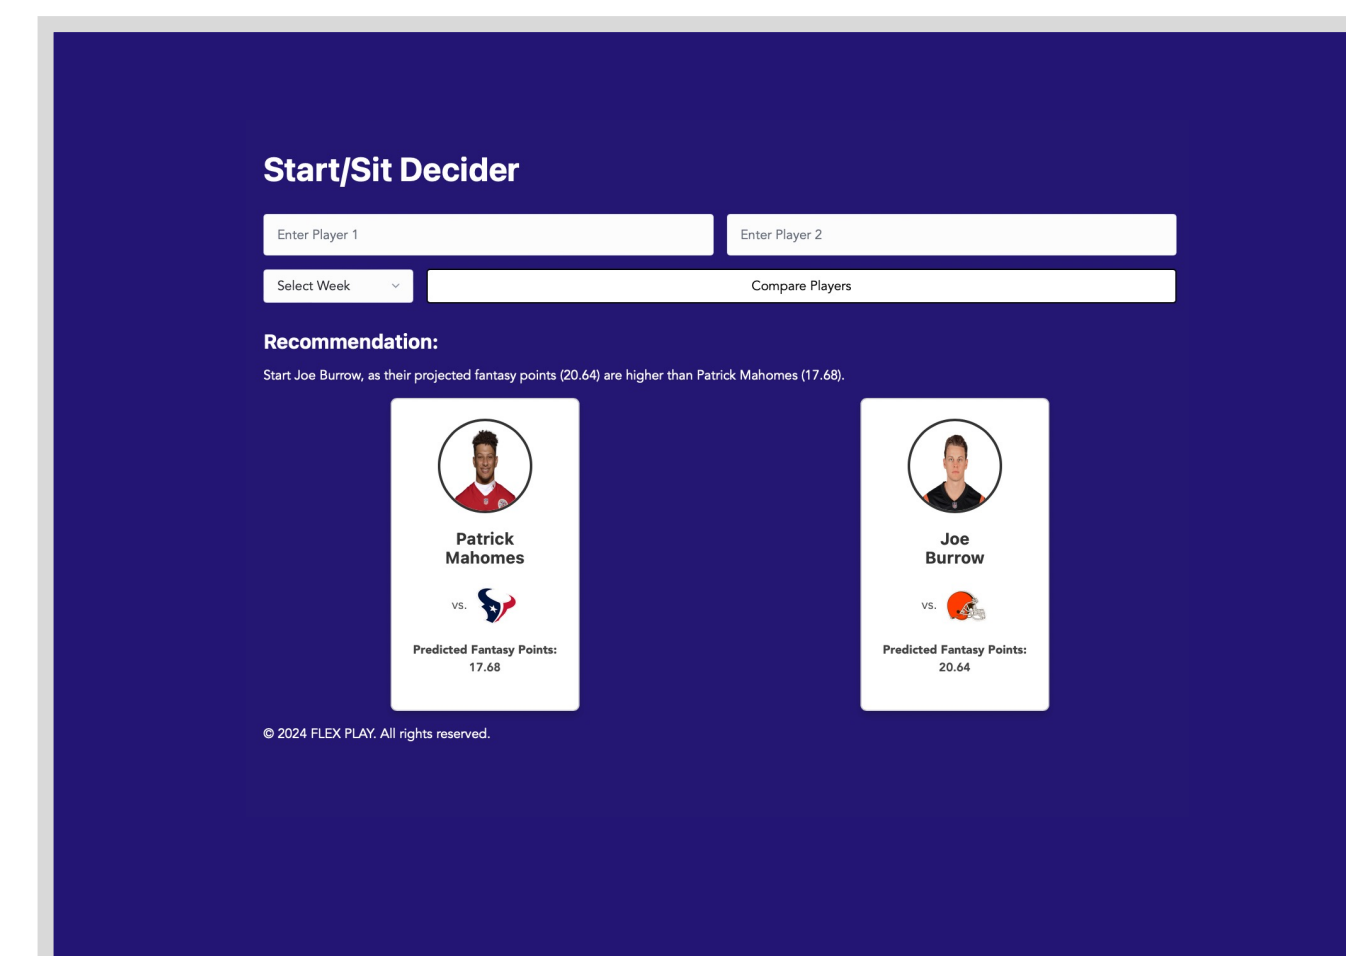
Start/Sit Decider

Enter Player 1

Enter Player 2

Select Week

Compare Players

Recommendation:

Start Joe Burrow, as their projected fantasy points (20.64) are higher than Patrick Mahomes (17.68).

Patrick Mahomes

vs.

Predicted Fantasy Points: 17.68

Joe Burrow

vs.

Predicted Fantasy Points: 20.64

© 2024 FLEX PLAY. All rights reserved.